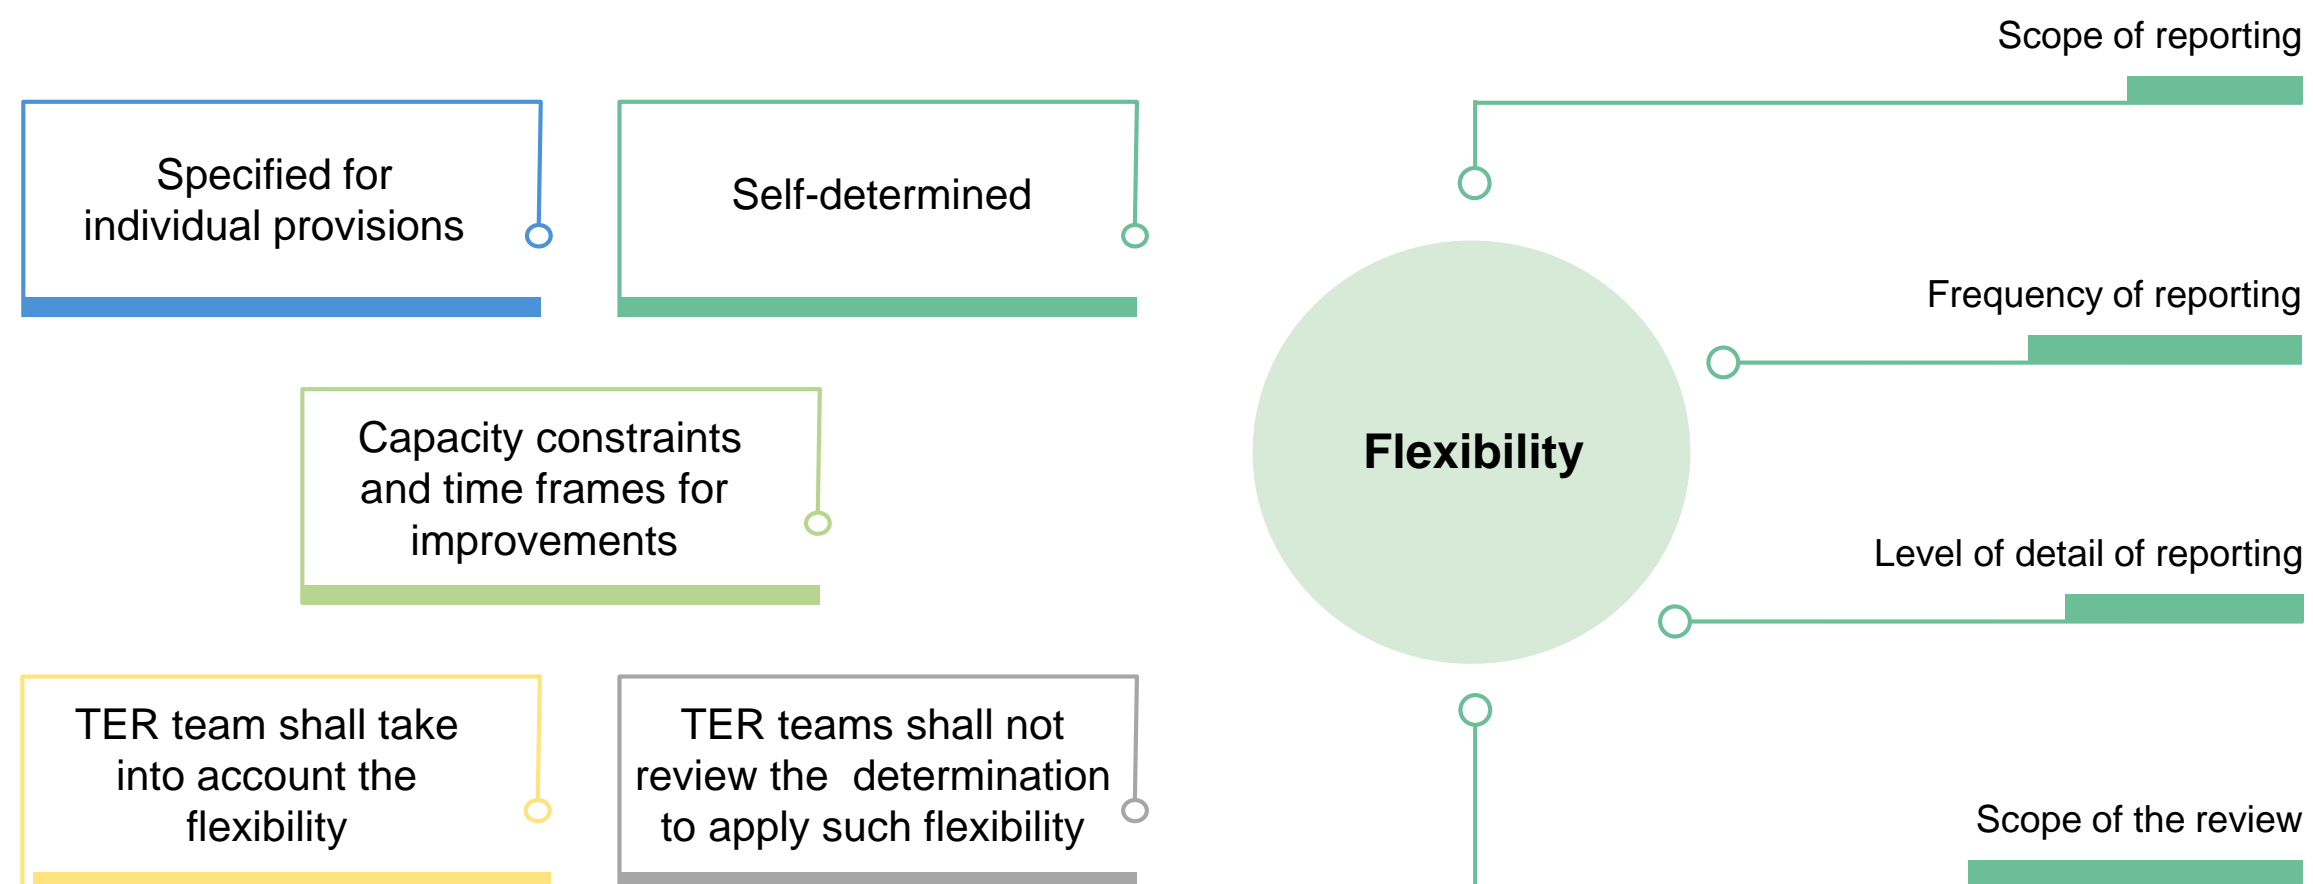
Specified for individual provisions

Self-determined

Capacity constraints and time frames for improvements

TER team shall take into account the flexibility

TER teams shall not review the determination to apply such flexibility

Flexibility

Scope of reporting

Frequency of reporting

Level of detail of reporting

Scope of the review